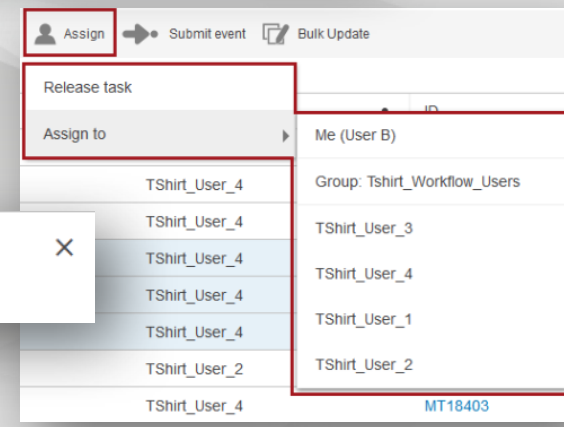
Assign Submit event Bulk Update

Release task

Assign to

ID

Me (User B)

Group: Tshirt_Workflow_Users

TShirt_User_3

TShirt_User_4

TShirt_User_1

TShirt_User_2

TShirt_User_4

TShirt_User_4

TShirt_User_4

TShirt_User_4

TShirt_User_4

TShirt_User_2

TShirt_User_4

MT18403

×